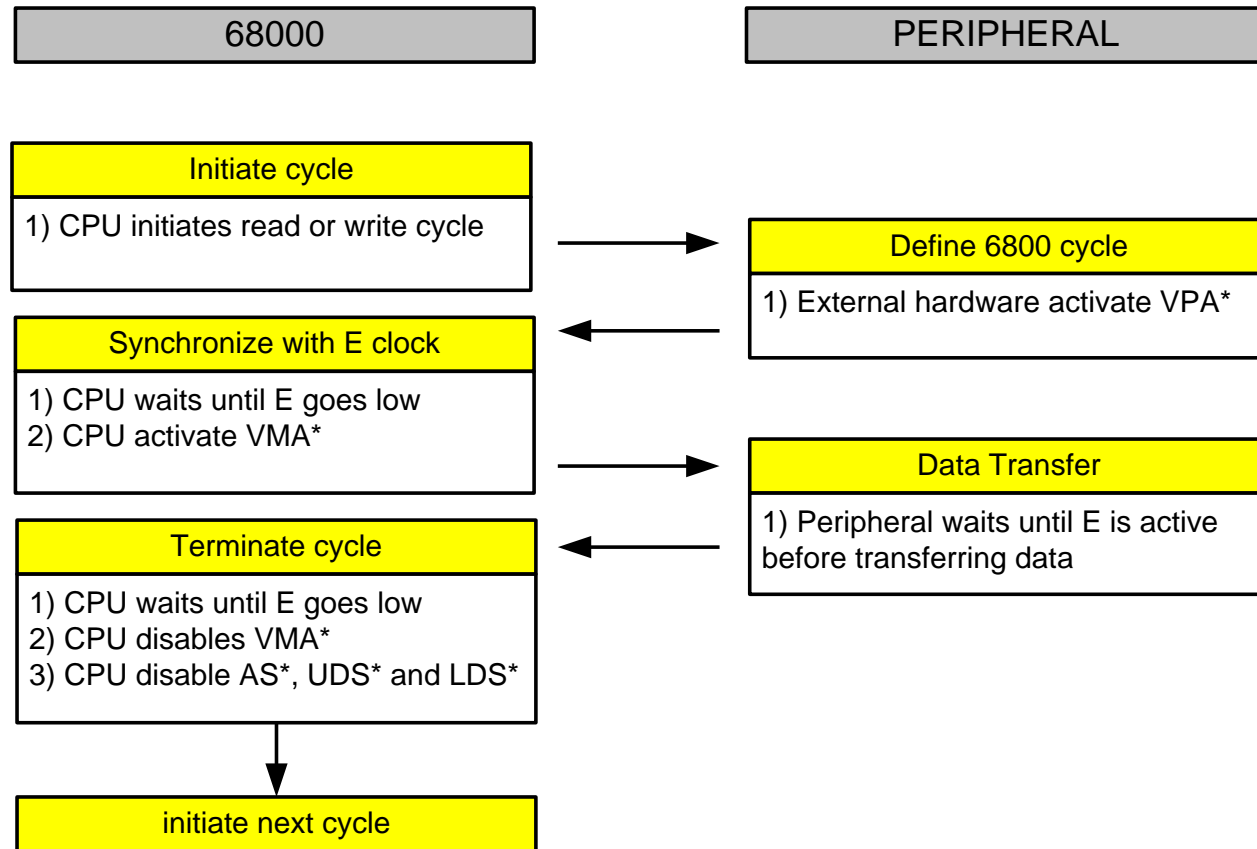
68000

PERIPHERAL

Initiate cycle

1) CPU initiates read or write cycle

Define 6800 cycle

1) External hardware activate VPA*

Synchronize with E clock

1) CPU waits until E goes low
2) CPU activate VMA*

Data Transfer

1) Peripheral waits until E is active before transferring data

Terminate cycle

1) CPU waits until E goes low
2) CPU disables VMA*
3) CPU disable AS*, UDS* and LDS*

initiate next cycle